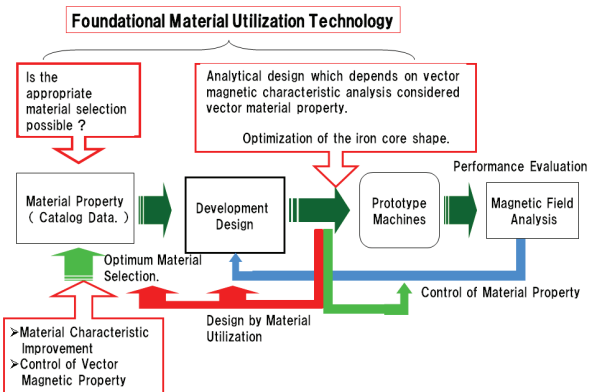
Foundational Material Utilization Technology

Is the appropriate material selection possible ?

Analytical design which depends on vector magnetic characteristic analysis considered vector material property.

Optimization of the iron core shape.

Performance Evaluation

Material Property ( Catalog Data. )

Development Design

Prototype Machines

Magnetic Field Analysis

Optimum Material Selection.

Control of Material Property

Design by Material Utilization

➢Material Characteristic Improvement
➢Control of Vector Magnetic Property